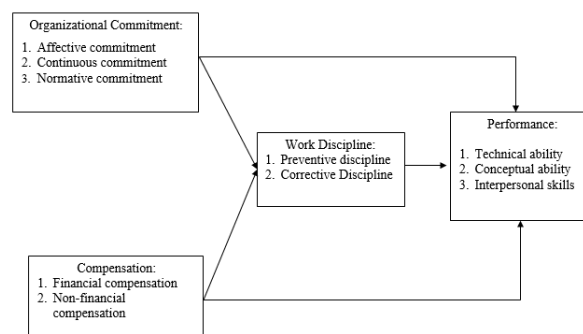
Organizational Commitment:

1. Affective commitment
2. Continuous commitment
3. Normative commitment

Work Discipline:
1. Preventive discipline
2. Corrective Discipline

Performance:

1. Technical ability
2. Conceptual ability
3. Interpersonal skills

Compensation:
1. Financial compensation
2. Non-financial compensation